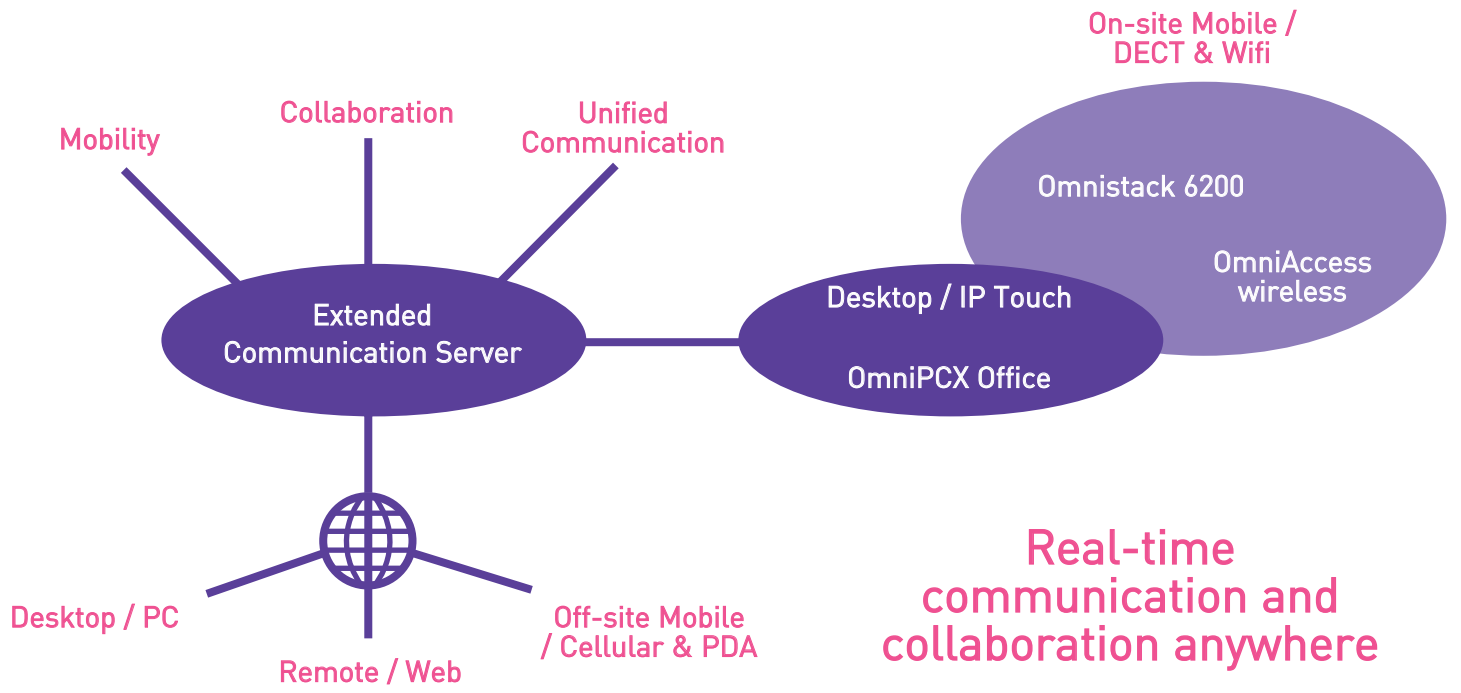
On-site Mobile / DECT & Wifi

Mobility

Collaboration

Unified Communication

Omnistack 6200

OmniAccess wireless

Extended Communication Server

Desktop / IP Touch

OmniPCX Office

Desktop / PC

Off-site Mobile / Cellular & PDA

Remote / Web

Real-time communication and collaboration anywhere